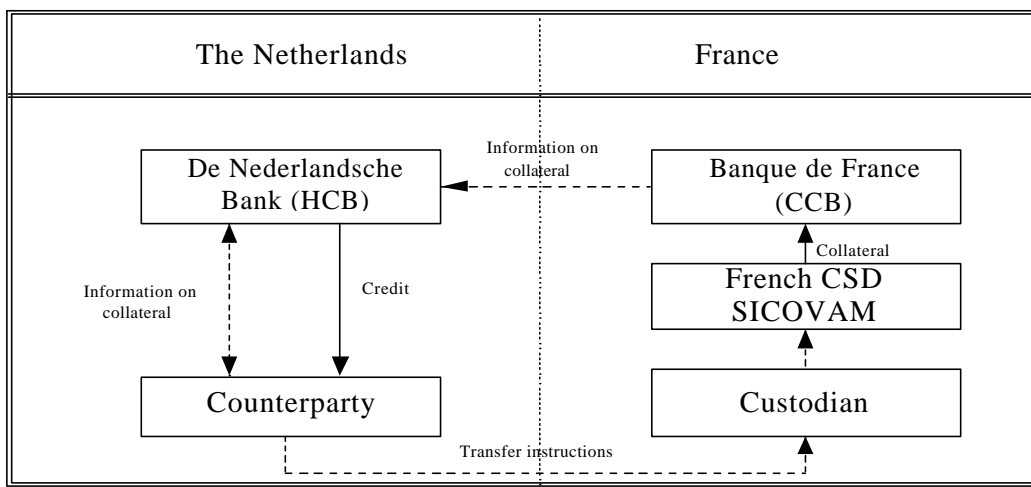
The Netherlands

France

De Nederlandsche Bank (HCB)

Information on collateral

Banque de France (CCB)

Collateral

French CSD SICOVAM

Information on collateral

Credit

Counterparty

Custodian

Transfer instructions